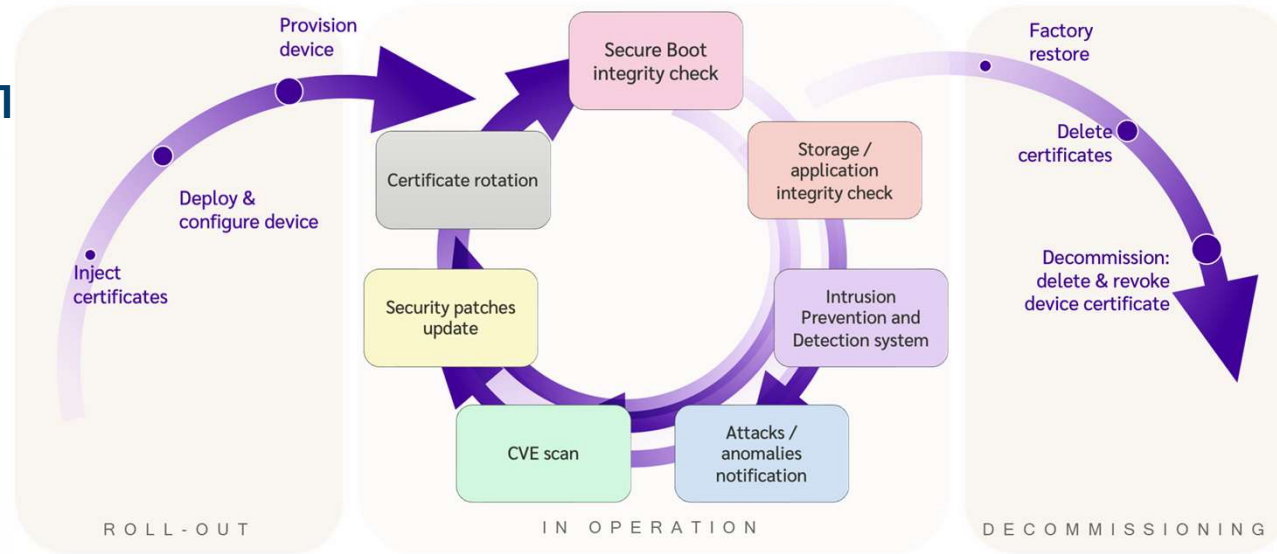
1

Provision device

Deploy & configure device

Inject certificates

ROLL-OUT

Secure Boot integrity check

Storage / application integrity check

Intrusion Prevention and Detection system

Attacks / anomalies notification

CVE scan

Security patches update

Certificate rotation

IN OPERATION

Factory restore

Delete certificates

Decommission: delete & revoke device certificate

DECOMMISSIONING